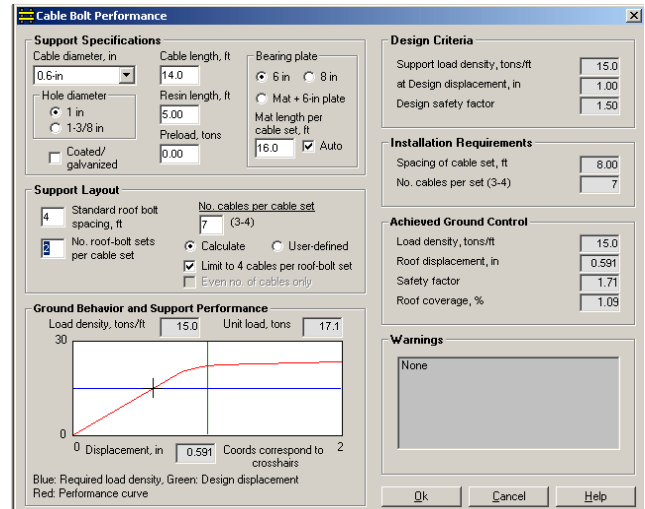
Cable Bolt Performance

Support Specifications

Cable diameter, in
0.6-in

Hole diameter
1 in
1-3/8 in

Coated/ galvanized

Cable length, ft
14.0

Resin length, ft
5.00

Preload, tons
0.00

Bearing plate
6 in
8 in
Mat + 6-in plate

Mat length per cable set, ft
16.0
Auto

Support Layout

4
Standard roof bolt spacing, ft

2
No. roof-bolt sets per cable set

No. cables per cable set
7
(3-4)

Calculate
User-defined

Limit to 4 cables per roof-bolt set
Even no. of cables only

Ground Behavior and Support Performance

Load density, tons/ft
15.0
Unit load, tons
17.1

30
0
0
Displacement, in
0.591
Coords correspond to crosshairs
2

Blue: Required load density, Green: Design displacement
Red: Performance curve

Design Criteria

Support load density, tons/ft
15.0

at Design displacement, in
1.00

Design safety factor
1.50

Installation Requirements

Spacing of cable set, ft
8.00

No. cables per set (3-4)
7

Achieved Ground Control

Load density, tons/ft
15.0

Roof displacement, in
0.591

Safety factor
1.71

Roof coverage, %
1.09

Warnings

None

Ok
Cancel
Help